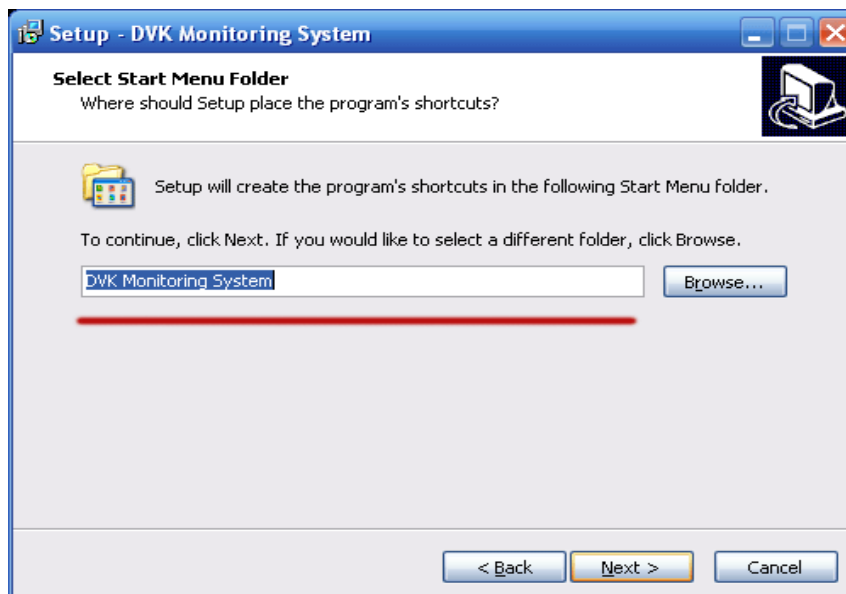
Setup - DVK Monitoring System

Select Start Menu Folder
Where should Setup place the program's shortcuts?

Setup will create the program's shortcuts in the following Start Menu folder.

To continue, click Next. If you would like to select a different folder, click Browse.

DVK Monitoring System

Browse...

< Back

Next >

Cancel